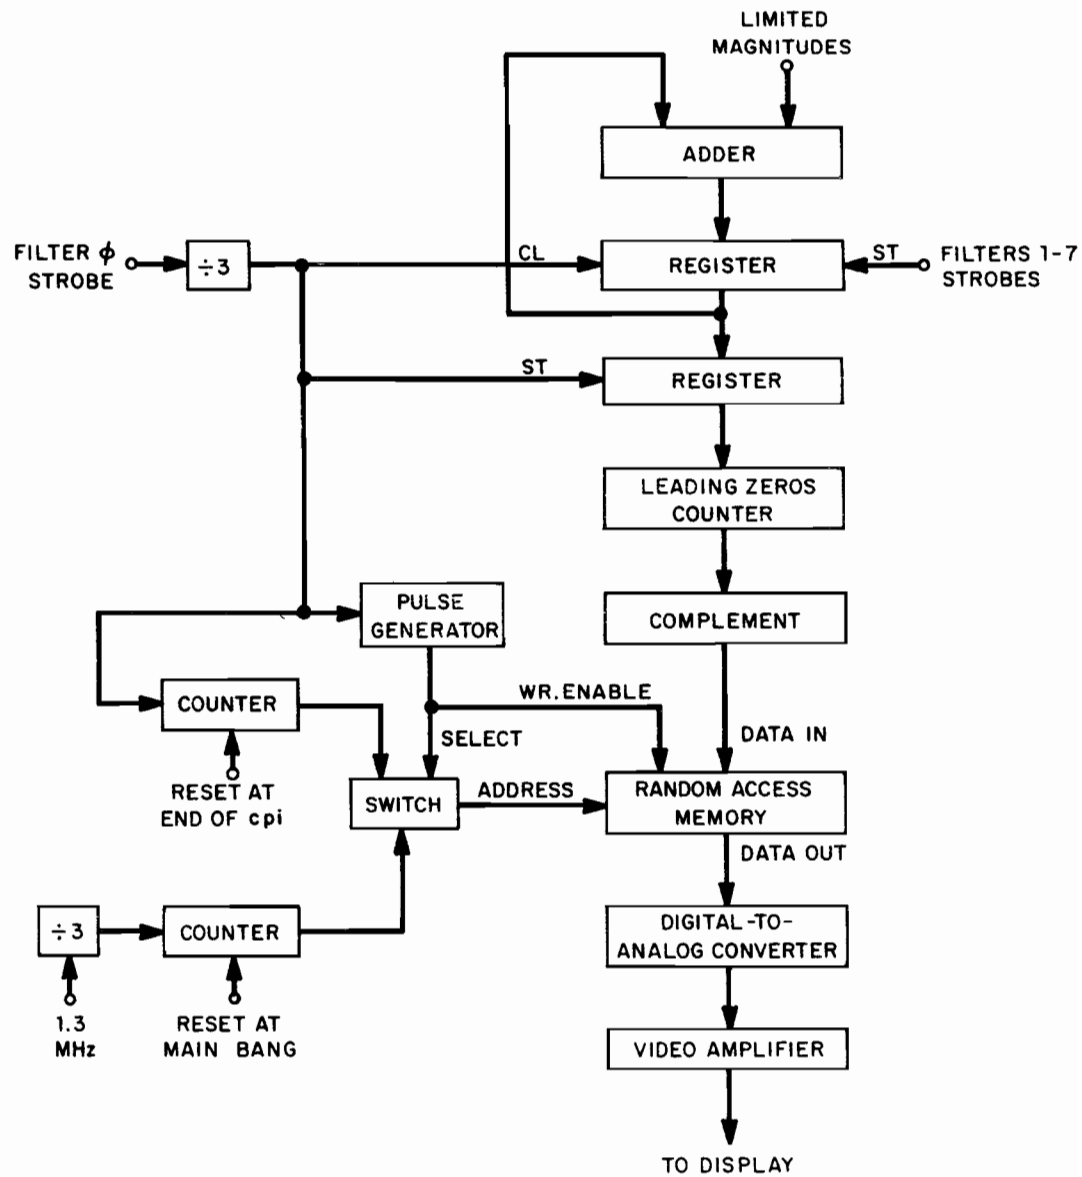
LIMITED MAGNITUDES

ADDER

FILTER $\phi$ STROBE

$\div 3$

CL

REGISTER

ST

FILTERS 1-7 STROBES

ST

REGISTER

LEADING ZEROS COUNTER

COMPLEMENT

PULSE GENERATOR

COUNTER

WR. ENABLE

SELECT

DATA IN

RESET AT END OF cpi

SWITCH

ADDRESS

RANDOM ACCESS MEMORY

DATA OUT

$\div 3$

COUNTER

DIGITAL-TO-ANALOG CONVERTER

1.3 MHz

RESET AT MAIN BANG

VIDEO AMPLIFIER

TO DISPLAY